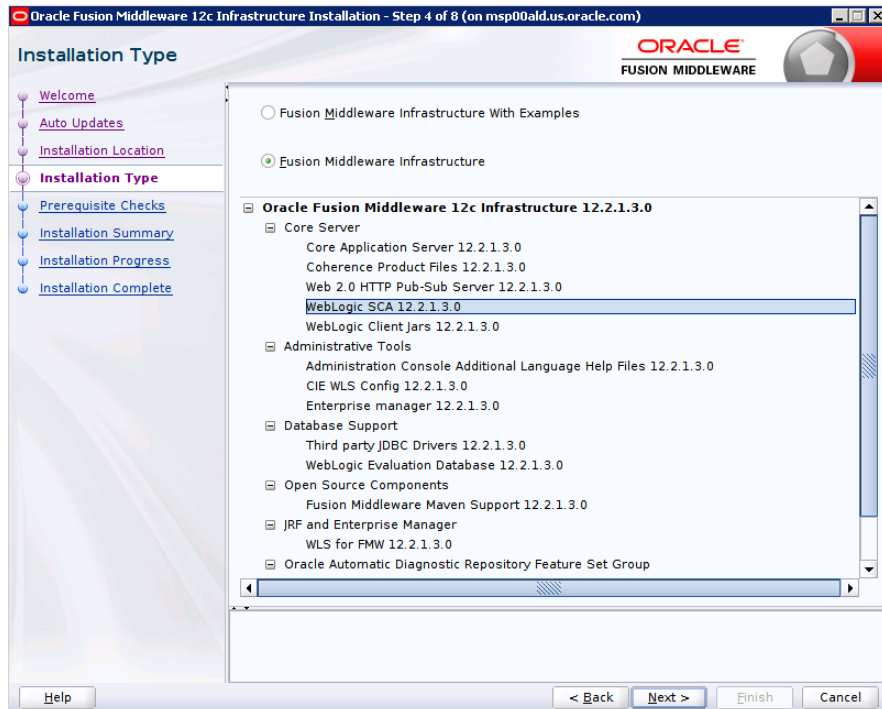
Oracle Fusion Middleware 12c Infrastructure Installation - Step 4 of 8 (on msp00ald.us.oracle.com)

Installation Type

ORACLE
FUSION MIDDLEWARE

Welcome
Auto Updates
Installation Location
Installation Type
Prerequisite Checks
Installation Summary
Installation Progress
Installation Complete

Fusion Middleware Infrastructure With Examples

Fusion Middleware Infrastructure

Oracle Fusion Middleware 12c Infrastructure 12.2.1.3.0
Core Server
Core Application Server 12.2.1.3.0
Coherence Product Files 12.2.1.3.0
Web 2.0 HTTP Pub-Sub Server 12.2.1.3.0
WebLogic SCA 12.2.1.3.0
WebLogic Client Jars 12.2.1.3.0
Administrative Tools
Administration Console Additional Language Help Files 12.2.1.3.0
CIE WLS Config 12.2.1.3.0
Enterprise manager 12.2.1.3.0
Database Support
Third party JDBC Drivers 12.2.1.3.0
WebLogic Evaluation Database 12.2.1.3.0
Open Source Components
Fusion Middleware Maven Support 12.2.1.3.0
JRF and Enterprise Manager
WLS for FMW 12.2.1.3.0
Oracle Automatic Diagnostic Repository Feature Set Group

Help
< Back
Next >
Finish
Cancel